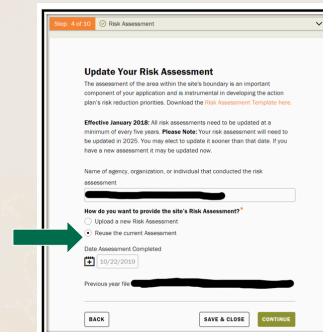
Step 4 of 10 Risk Assessment

Update Your Risk Assessment

The assessment of the area within the site's boundary is an important component of your application and is instrumental in developing the action plan's risk reduction priorities. Download the Risk Assessment Template here.

Effective January 2018: All risk assessments need to be updated at a minimum of every five years. Please Note: Your risk assessment will need to be updated in 2025. You may elect to update it sooner than that date. If you have a new assessment it may be updated now.

Name of agency, organization, or individual that conducted the risk assessment

How do you want to provide the site's Risk Assessment?*

Upload a new Risk Assessment

Reuse the current Assessment

Date Assessment Completed

10/22/2019

Previous year file

BACK

SAVE & CLOSE

CONTINUE